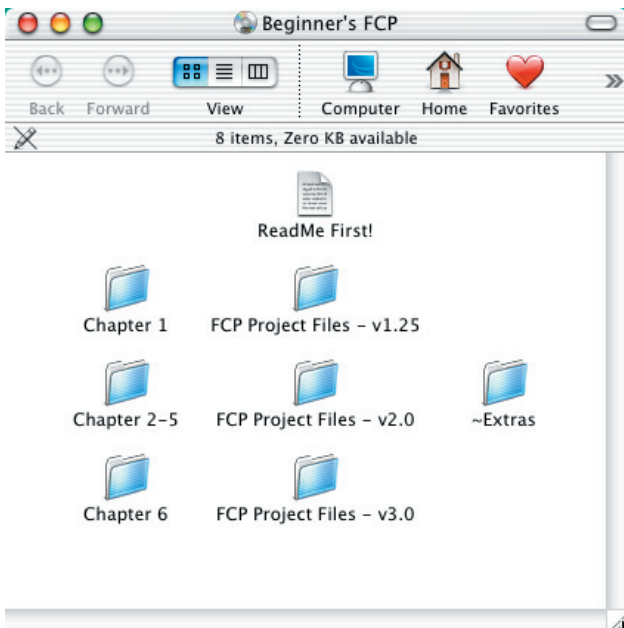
Beginner's FCP

Back Forward View Computer Home Favorites

8 items, Zero KB available

ReadMe First!

Chapter 1

FCP Project Files - v1.25

Chapter 2-5

FCP Project Files - v2.0

~Extras

Chapter 6

FCP Project Files - v3.0